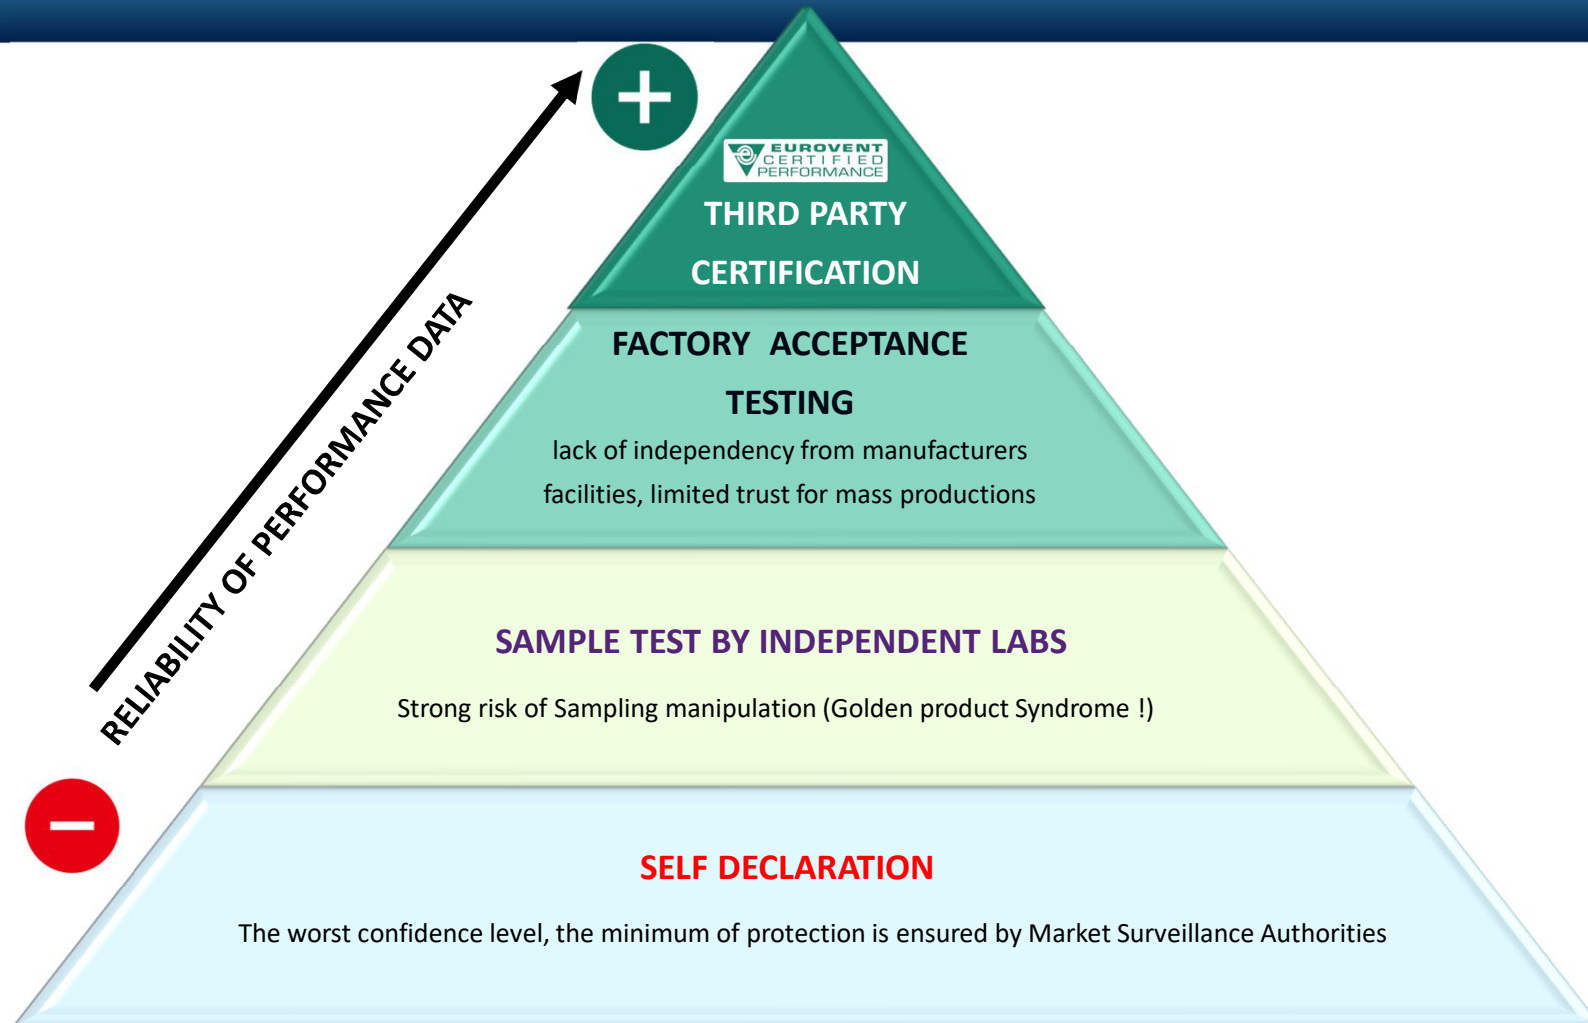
RELIABILITY OF PERFORMANCE DATA

EUROVENT CERTIFIED PERFORMANCE

THIRD PARTY CERTIFICATION

FACTORY ACCEPTANCE TESTING

lack of independency from manufacturers facilities, limited trust for mass productions

SAMPLE TEST BY INDEPENDENT LABS

Strong risk of Sampling manipulation (Golden product Syndrome !)

SELF DECLARATION

The worst confidence level, the minimum of protection is ensured by Market Surveillance Authorities